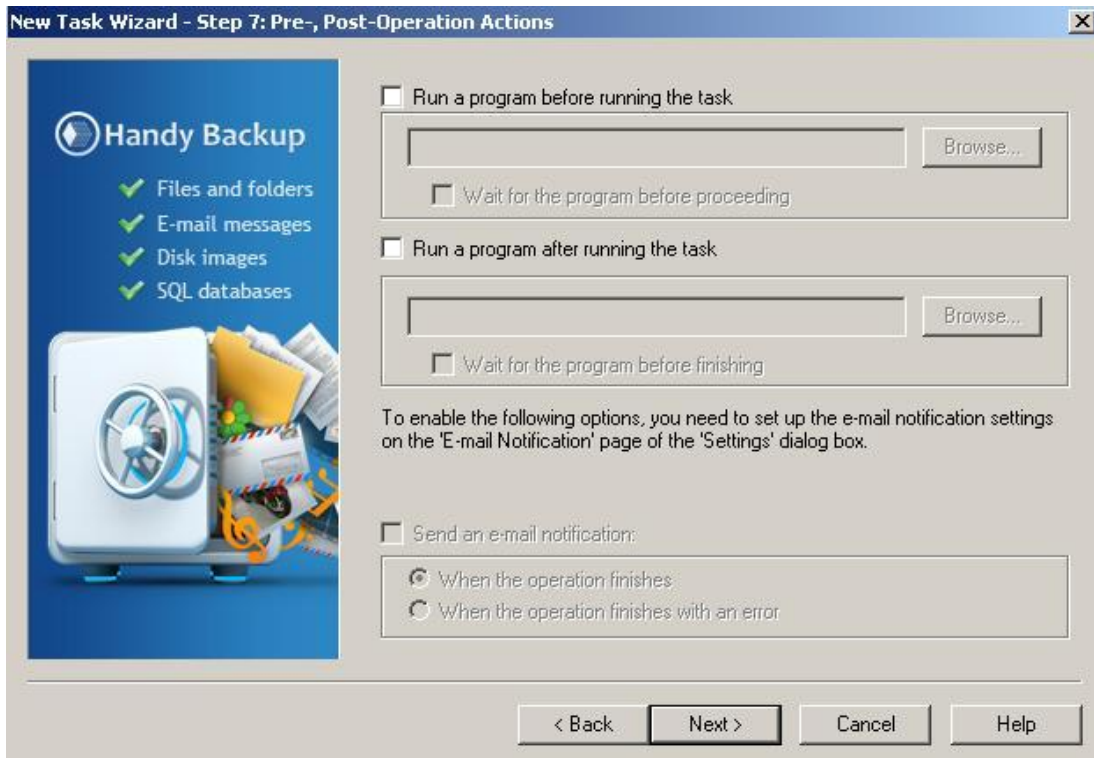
New Task Wizard - Step 7: Pre-, Post-Operation Actions

×

Handy Backup

✔ Files and folders
✔ E-mail messages
✔ Disk images
✔ SQL databases

Run a program before running the task

Browse...

Wait for the program before proceeding

Run a program after running the task

Browse...

Wait for the program before finishing

To enable the following options, you need to set up the e-mail notification settings on the 'E-mail Notification' page of the 'Settings' dialog box.

Send an e-mail notification:

When the operation finishes
When the operation finishes with an error

< Back
Next >
Cancel
Help